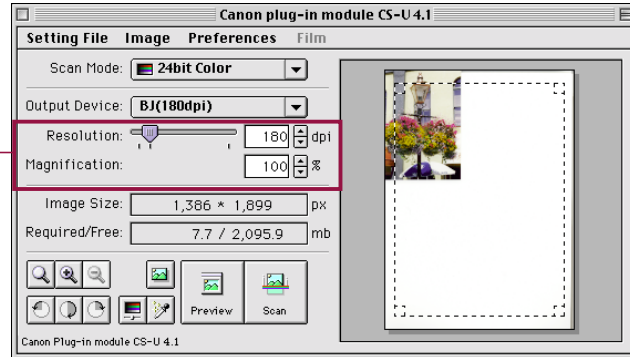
Canon plug-in module CS-U 4.1

Setting File Image Preferences Film

Scan Mode: 24bit Color

Output Device: BJ(180dpi)

Resolution: 180 dpi

Magnification: 100 %

Image Size: 1,386 * 1,899 px

Required/Free: 7.7 / 2,095.9 mb

Preview

Scan

Canon Plug-in module CS-U 4.1